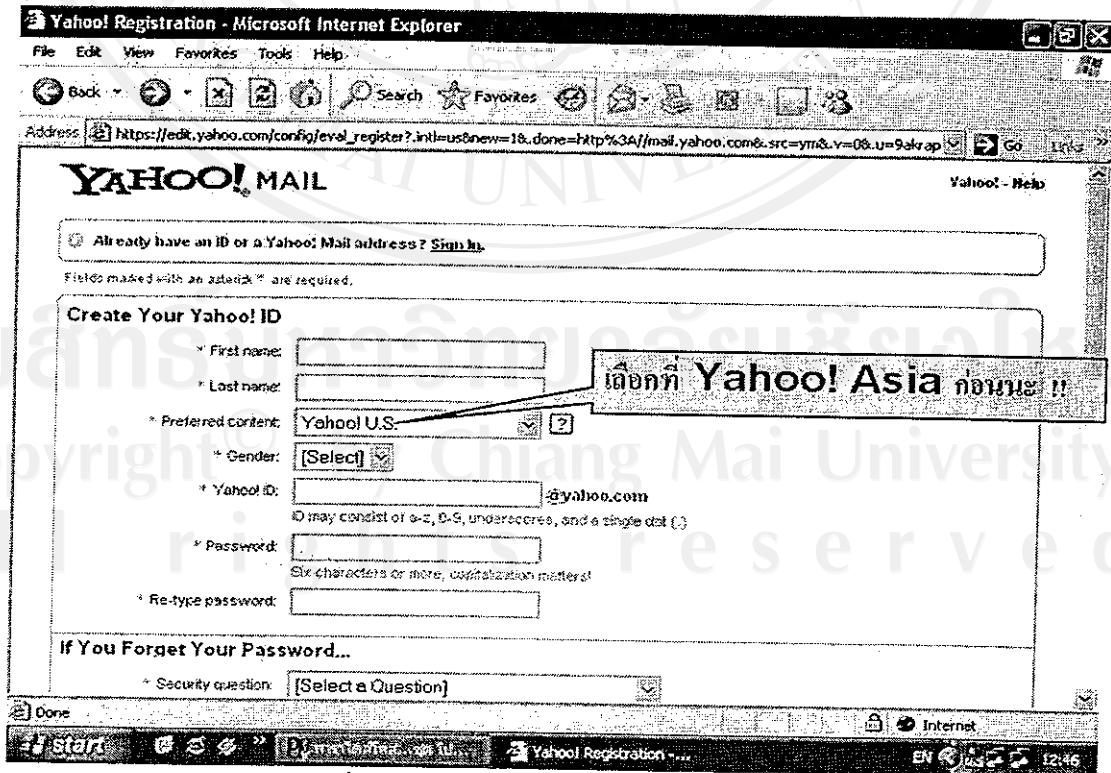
Yahoo! Registration - Microsoft Internet Explorer

File Edit View Favorites Tools Help

Back Search Favorites

Address https://edit.yahoo.com/config/eval_register?.intl=us&new=1&.done=http%3A//mail.yahoo.com&.src=ym&.v=0&.u=9akrap Go Links

YAHOO! MAIL

Yahoo! - Help

Already have an ID or a Yahoo! Mail address? Sign In.

Fields marked with an asterisk * are required.

Create Your Yahoo! ID

* First name:

* Last name:

เลือกที่ Yahoo! Asia ก่อนนะ !!

* Preferred content: Yahoo! U.S.

* Gender: [Select]

* Yahoo! ID: @yahoo.com

ID may consist of a-z, 0-9, underscores, and a single dot (.)

* Password:

Six characters or more; capitalization matters!

* Re-type password:

If You Forget Your Password...

* Security question: [Select a Question]

Done

Internet

start

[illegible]

Yahoo! Registration -...

EN 12:46

ลิขสิทธิ์มหาวิทยาลัยเชียงใหม่
Copyright © by Chiang Mai University
All rights reserved